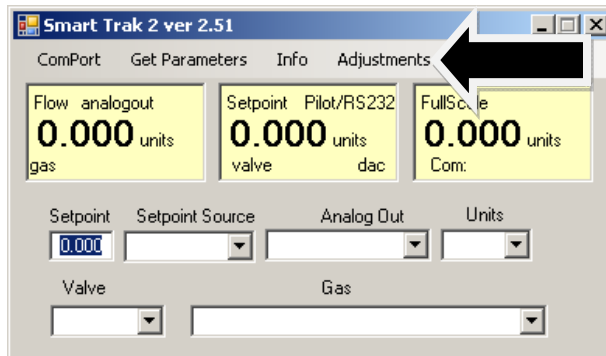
Smart Trak 2 ver 2.51

ComPort Get Parameters Info Adjustments

Flow analogout
0.000 units
gas

Setpoint Pilot/RS232
0.000 units
valve dac

FullScale
0.000 units
Com:

Setpoint Setpoint Source Analog Out Units

0.000

Valve Gas